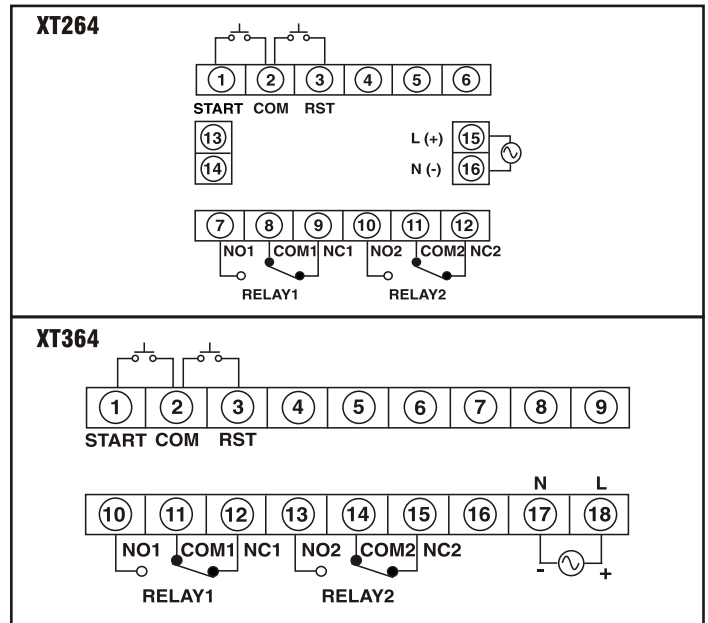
XT264

1 2 3 4 5 6
START COM RST

13
14

L (+) 15
N (-) 16

7 8 9 10 11 12
NO1 COM1 NC1 NO2 COM2 NC2
RELAY1 RELAY2

XT364

1 2 3 4 5 6 7 8 9
START COM RST

N L
10 11 12 13 14 15 16 17 18
NO1 COM1 NC1 NO2 COM2 NC2
- +
RELAY1 RELAY2